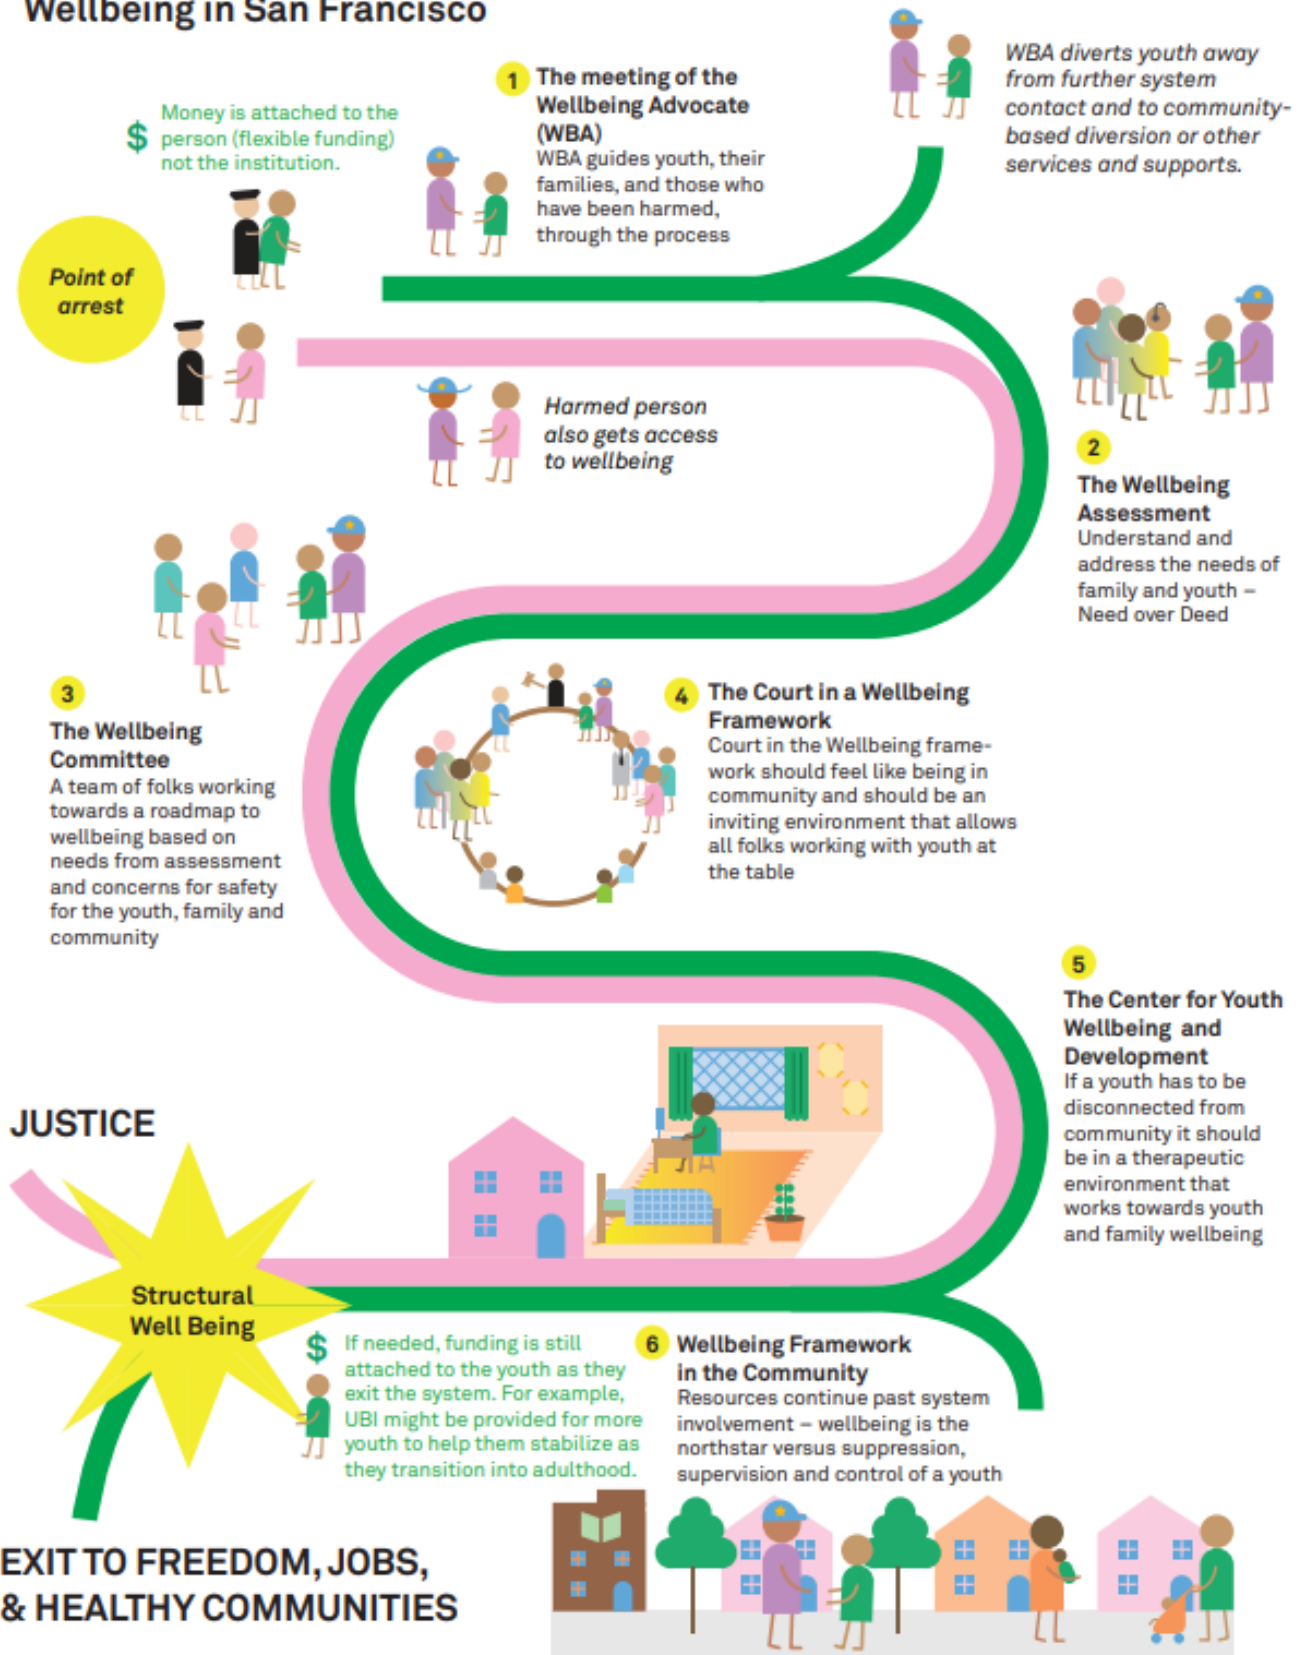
Wellbeing in San Francisco

$ Money is attached to the person (flexible funding) not the institution.

1 The meeting of the Wellbeing Advocate (WBA)
WBA guides youth, their families, and those who have been harmed, through the process

WBA diverts youth away from further system contact and to community-based diversion or other services and supports.

Point of arrest

Harmed person also gets access to wellbeing

2 The Wellbeing Assessment
Understand and address the needs of family and youth – Need over Deed

3 The Wellbeing Committee
A team of folks working towards a roadmap to wellbeing based on needs from assessment and concerns for safety for the youth, family and community

4 The Court in a Wellbeing Framework
Court in the Wellbeing framework should feel like being in community and should be an inviting environment that allows all folks working with youth at the table

5 The Center for Youth Wellbeing and Development
If a youth has to be disconnected from community it should be in a therapeutic environment that works towards youth and family wellbeing

JUSTICE

Structural Well Being

$ If needed, funding is still attached to the youth as they exit the system. For example, UBI might be provided for more youth to help them stabilize as they transition into adulthood.

6 Wellbeing Framework in the Community
Resources continue past system involvement – wellbeing is the northstar versus suppression, supervision and control of a youth

EXIT TO FREEDOM, JOBS, & HEALTHY COMMUNITIES